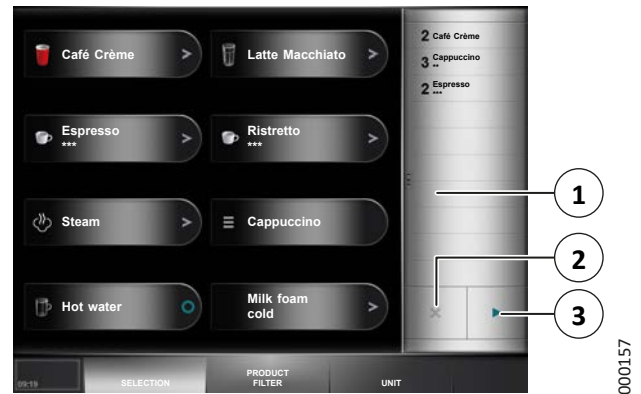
Café Crème >
Latte Macchiato >
Espresso ***
>
Ristretto ***
>
Steam >
Cappuccino
Hot water
Milk foam cold >

2 Café Crème
3 Cappuccino **
2 Espresso ***

1
2
3

09:19
SELECTION
PRODUCT FILTER
UNIT

000157